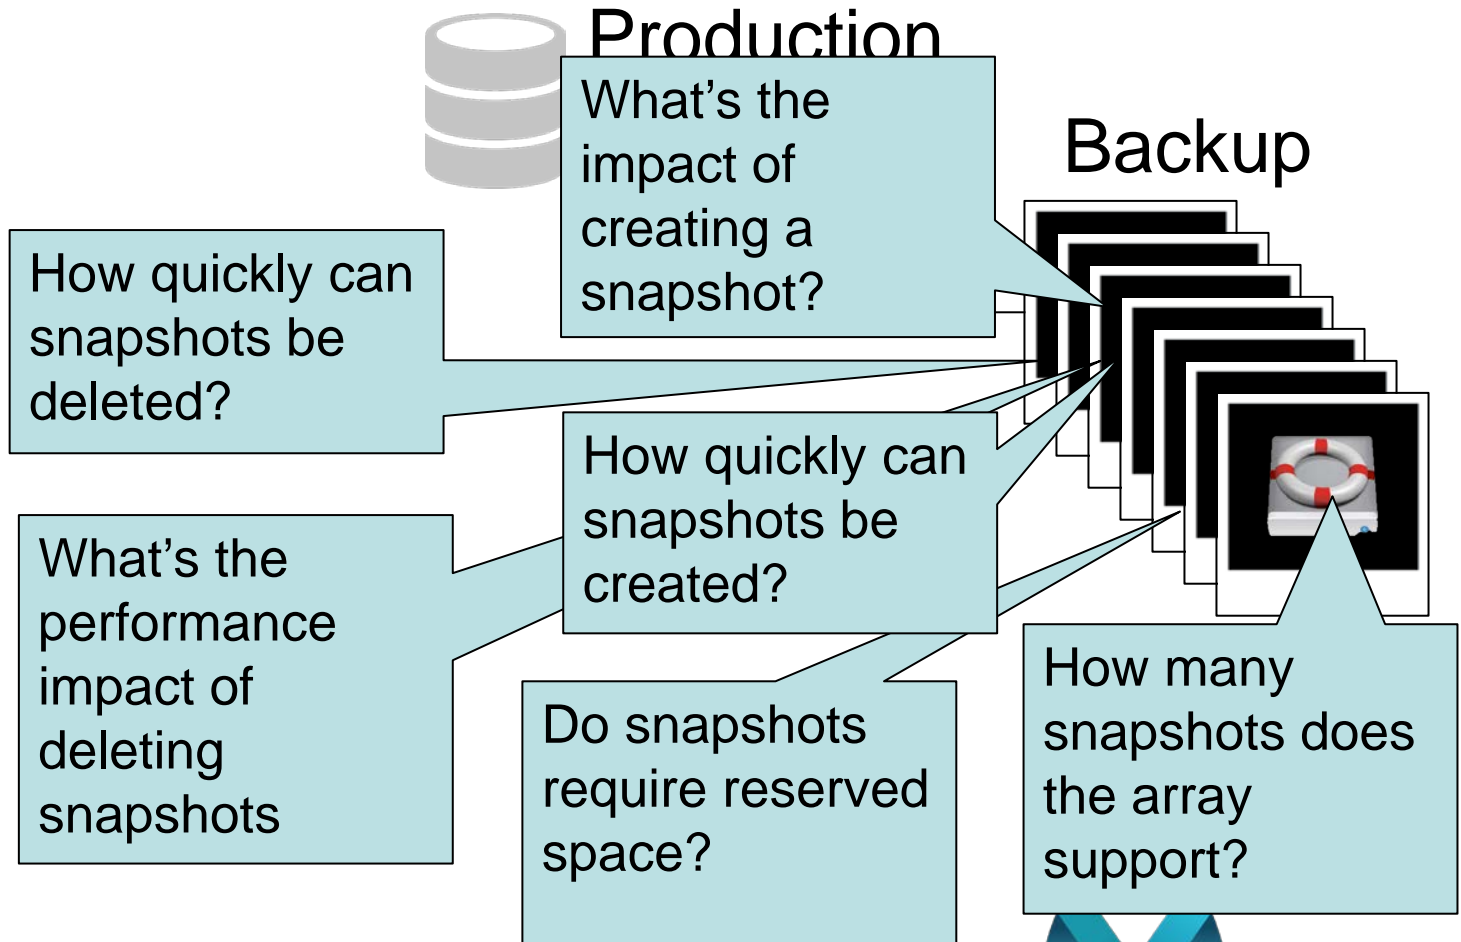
Production

What’s the impact of creating a snapshot?

Backup

How quickly can snapshots be deleted?

How quickly can snapshots be created?

What’s the performance impact of deleting snapshots

Do snapshots require reserved space?

How many snapshots does the array support?